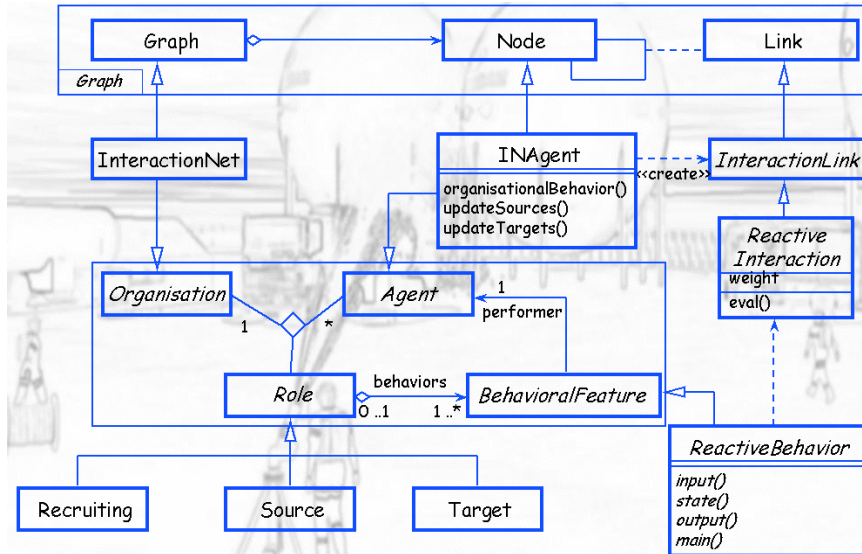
Graph

Node

Link

Graph

InteractionNet

INAgent

organisationalBehavior()
updateSources()
updateTargets()

<<create>>

InteractionLink

Reactive Interaction

weight

eval()

Organisation

Agent

1

*

1

performer

Role

behaviors

0 ..1

1 ..*

BehavioralFeature

ReactiveBehavior

input()
state()
output()
main()

Recruiting

Source

Target